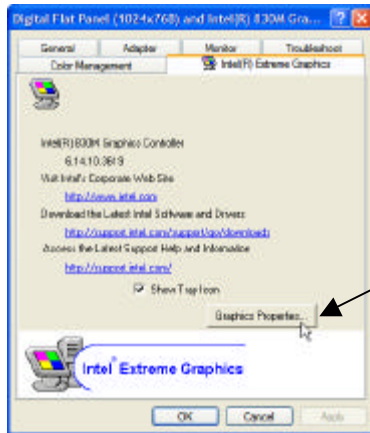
Digital Flat Panel (1024x768) and Intel(R) 830M Gra...

General
Adapter
Monitor
Troubleshoot
Color Management
Intel(R) Extreme Graphics

Intel(R) 830M Graphics Controller
6.14.10.3619
Visit Intel's Corporate Web Site
http://www.intel.com
Download the Latest Intel Software and Drivers
http://support.intel.com/support/go/downloads
Access the Latest Support Help and Information
http://support.intel.com/

Show Tray Icon

Graphics Properties...

Intel® Extreme Graphics

OK
Cancel
Apply